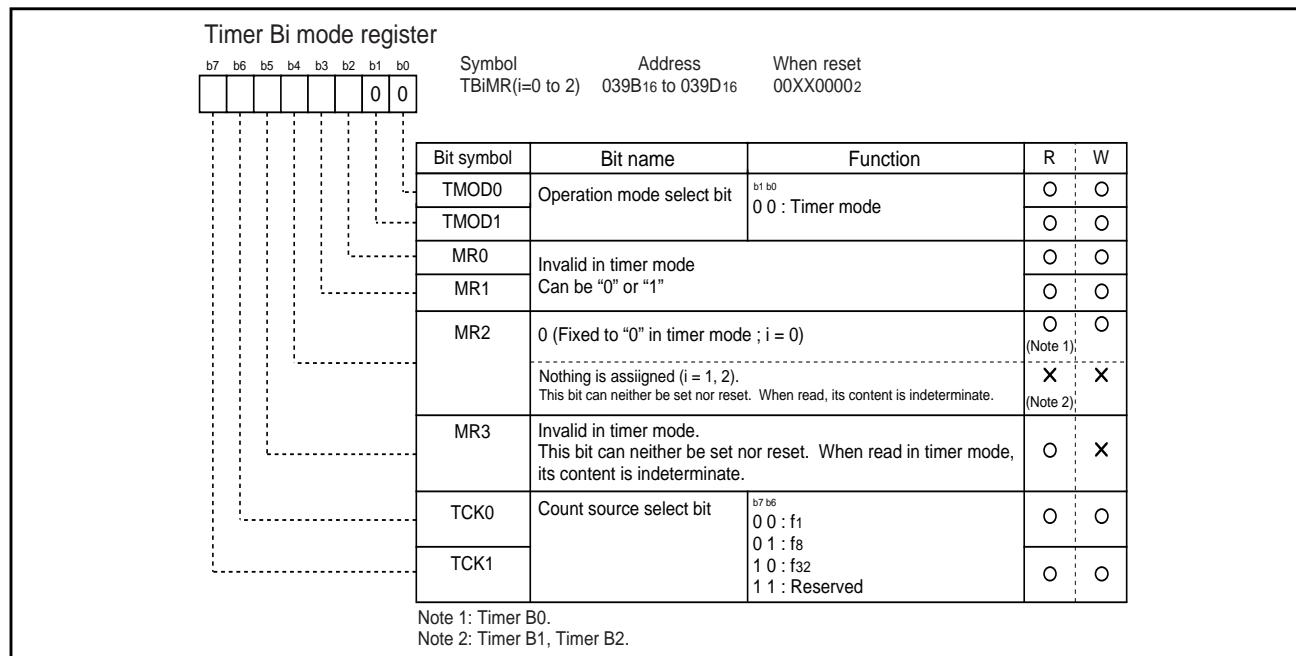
Timer Bi mode register

b7 b6 b5 b4 b3 b2 b1 b0

0 0

Symbol TBiMR(i=0 to 2)
Address $039B_{16}$ to $039D_{16}$
When reset $00XX0000_2$

| Bit symbol | Bit name | Function | R | W |
|---|---|---|---|---|
| TMOD0 | Operation mode select bit | b1 b0<br>0 0 : Timer mode | O | O |
| TMOD1 | | | O | O |
| MR0 | Invalid in timer mode<br>Can be "0" or "1" | | O | O |
| MR1 | | | O | O |
| MR2 | 0 (Fixed to "0" in timer mode ; i = 0) | | O (Note 1) | O |
| | Nothing is assiigned (i = 1, 2).<br>This bit can neither be set nor reset. When read, its content is indeterminate. | | X (Note 2) | X |
| MR3 | Invalid in timer mode.<br>This bit can neither be set nor reset. When read in timer mode, its content is indeterminate. | | O | X |
| TCK0 | Count source select bit | b7 b6<br>0 0 : $f_1$<br>0 1 : $f_8$<br>1 0 : $f_{32}$<br>1 1 : Reserved | O | O |
| TCK1 | | | O | O |

Note 1: Timer B0.
Note 2: Timer B1, Timer B2.